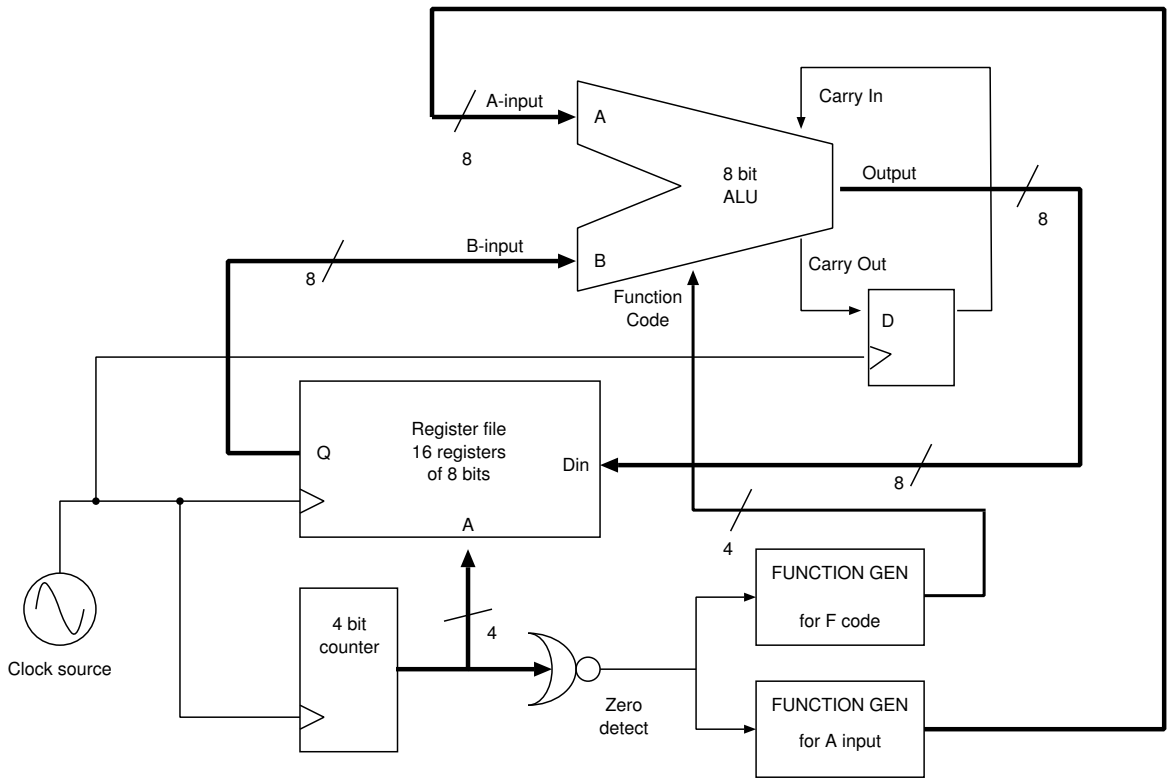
A-input
A
8
Carry In
8 bit
ALU
Output
8
B-input
8
B
Carry Out
Function
Code
D
Register file
16 registers
of 8 bits
Q
Din
8
A
4
FUNCTION GEN
for F code
4 bit
counter
4
Clock source
Zero
detect
FUNCTION GEN
for A input